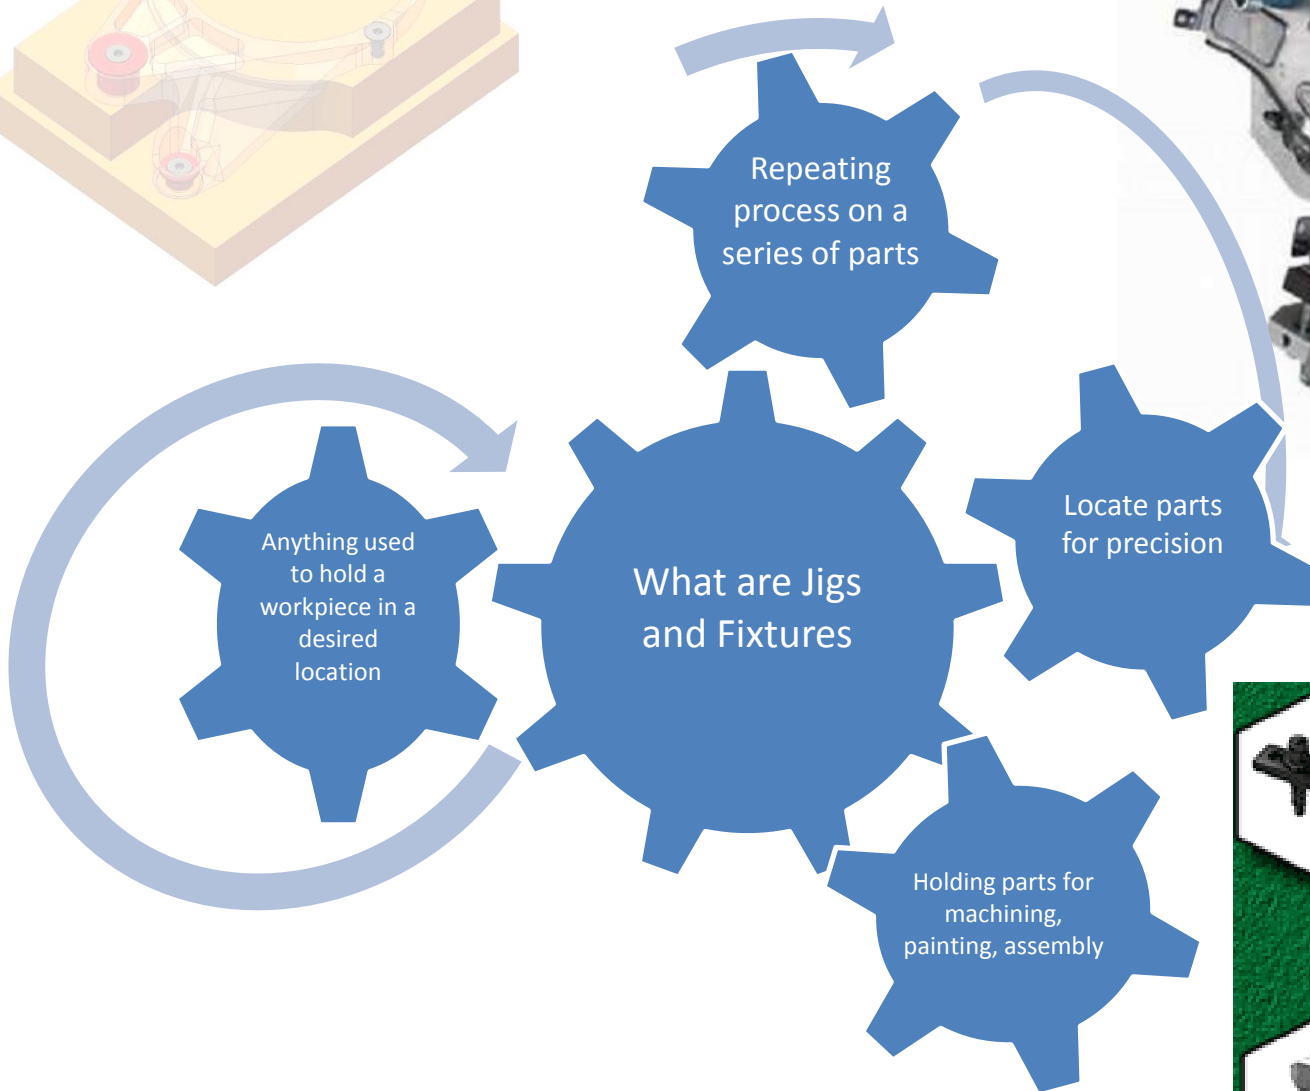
Repeating process on a series of parts

Anything used to hold a workpiece in a desired location

What are Jigs and Fixtures

Locate parts for precision

Holding parts for machining, painting, assembly